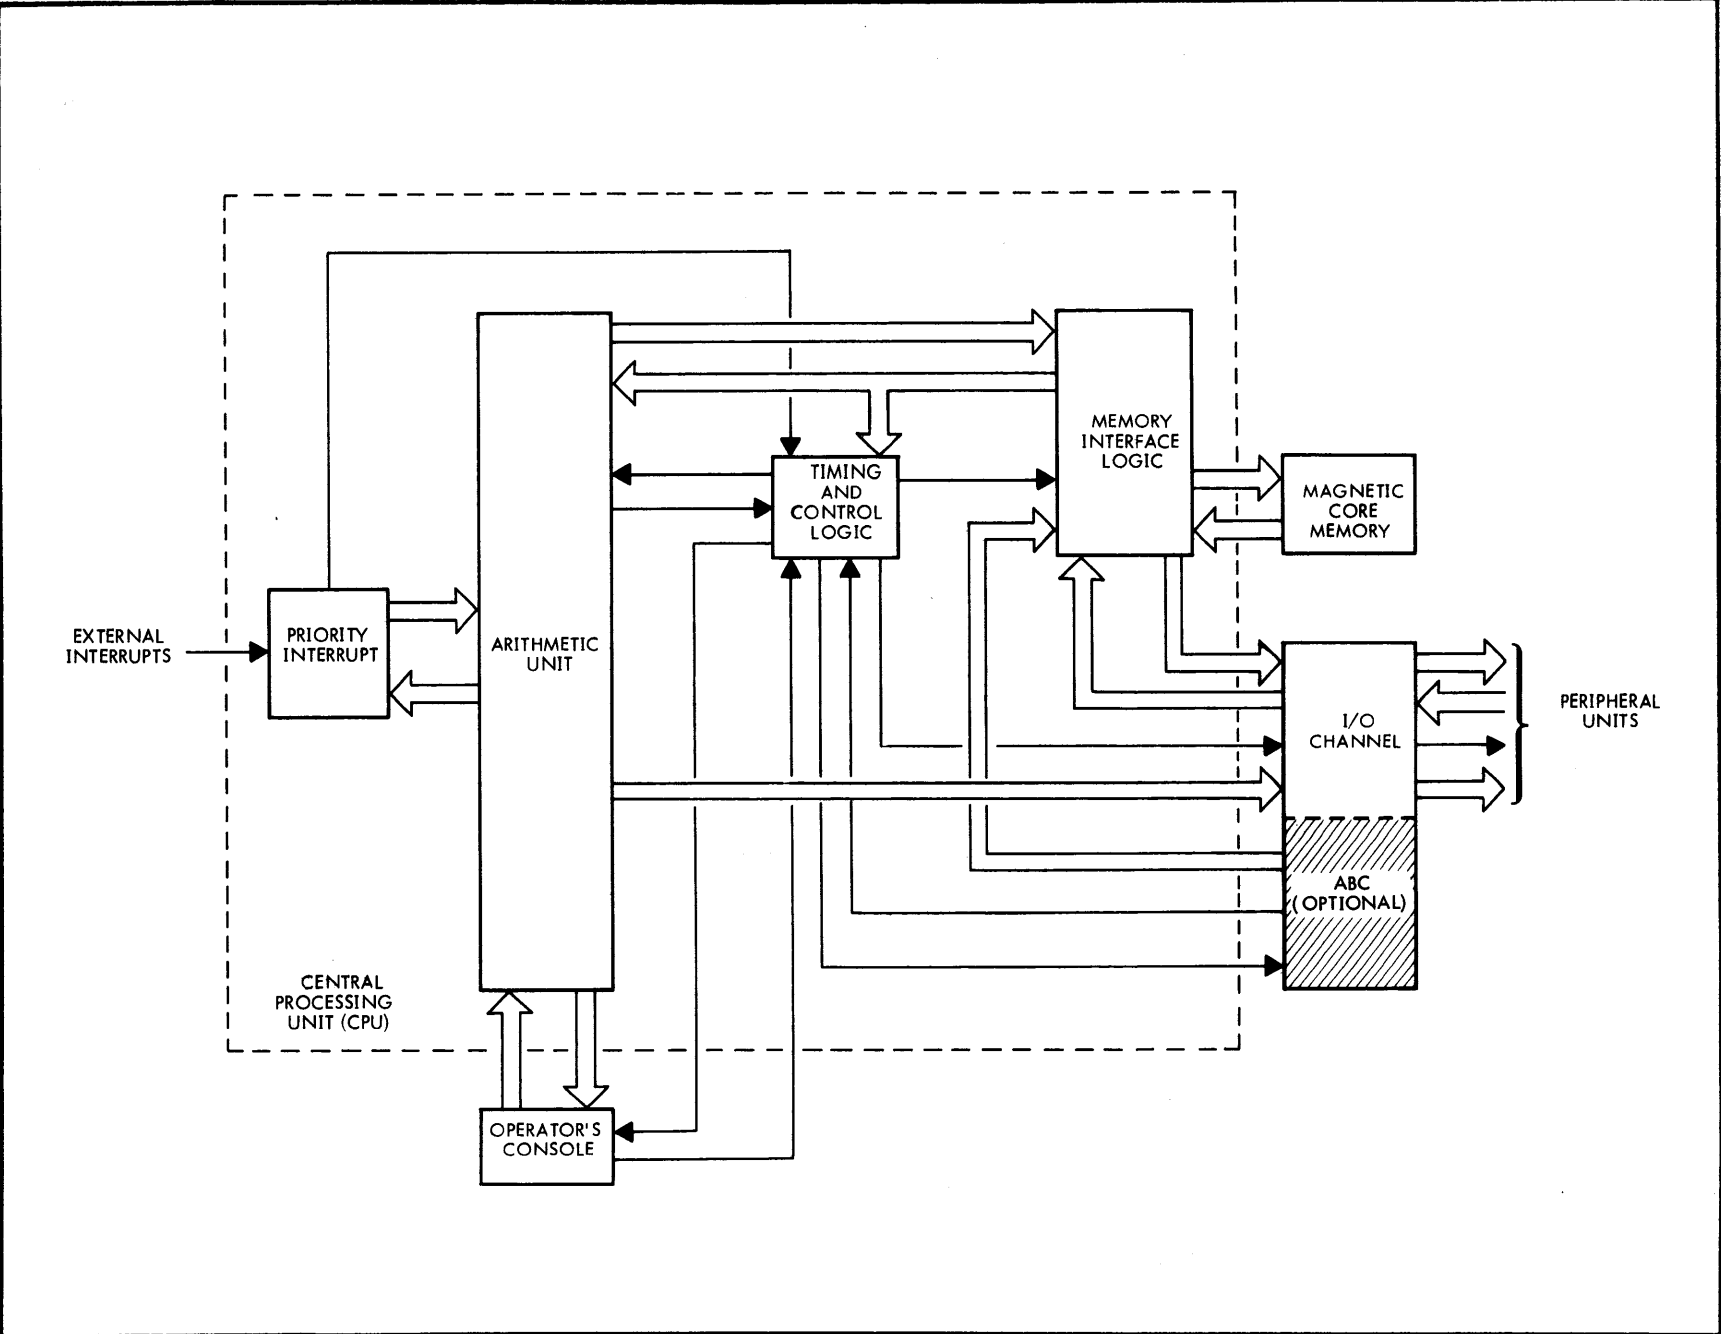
MEMORY INTERFACE LOGIC

TIMING AND CONTROL LOGIC

MAGNETIC CORE MEMORY

EXTERNAL INTERRUPTS

PRIORITY INTERRUPT

ARITHMETIC UNIT

I/O CHANNEL

PERIPHERAL UNITS

ABC (OPTIONAL)

CENTRAL PROCESSING UNIT (CPU)

OPERATOR'S CONSOLE